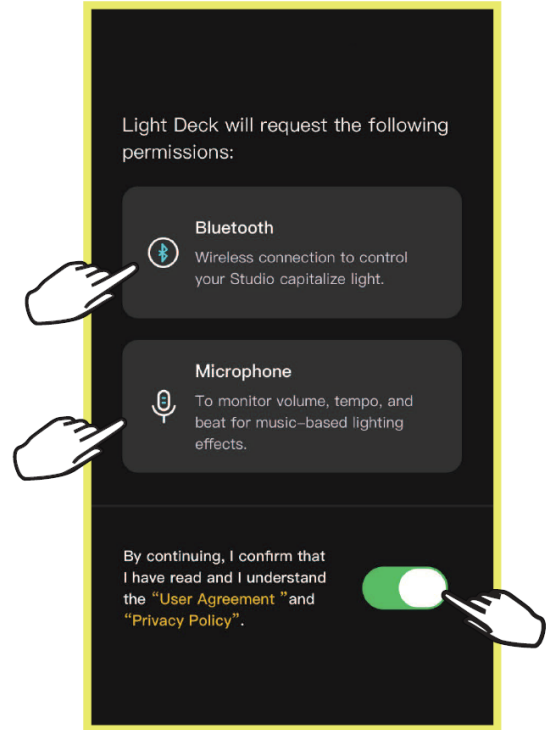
Light Deck will request the following permissions:

Bluetooth
Wireless connection to control your Studio capitalize light.

Microphone
To monitor volume, tempo, and beat for music-based lighting effects.

By continuing, I confirm that I have read and I understand the “User Agreement ”and “Privacy Policy”.